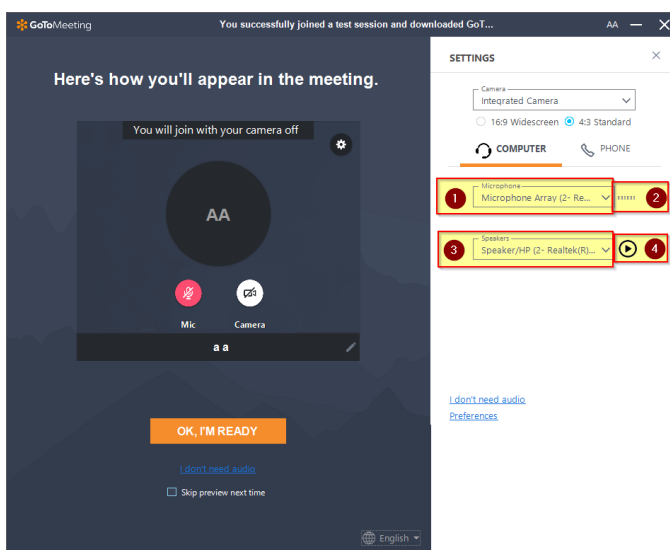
GoToMeeting

You successfully joined a test session and downloaded GoT...

AA

Here's how you'll appear in the meeting.

You will join with your camera off

AA

Mic

Camera

a a

OK, I'M READY

I don't need audio

Skip preview next time

English

SETTINGS

Camera
Integrated Camera

16:9 Widescreen
4:3 Standard

COMPUTER

PHONE

1

Microphone
Microphone Array (2- Re...

2

3

Speakers
Speaker/HP (2- Realtek(R)...

4

I don't need audio

Preferences